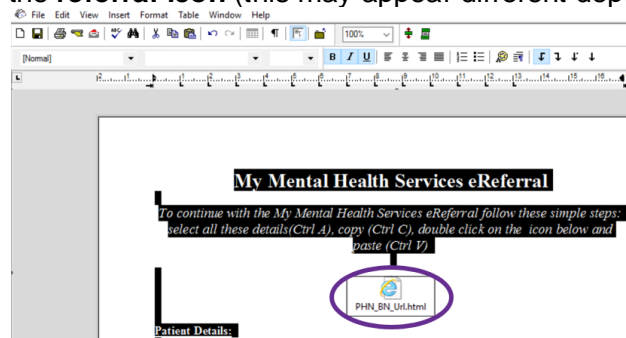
the referral icon (this may appear different dep

File Edit View Insert Format Table Window Help

100%

[Normal]

My Mental Health Services eReferral

To continue with the My Mental Health Services eReferral follow these simple steps: select all these details(Ctrl A), copy (Ctrl C), double click on the icon below and paste (Ctrl V)

PHN_BN_Url.html

Patient Details: